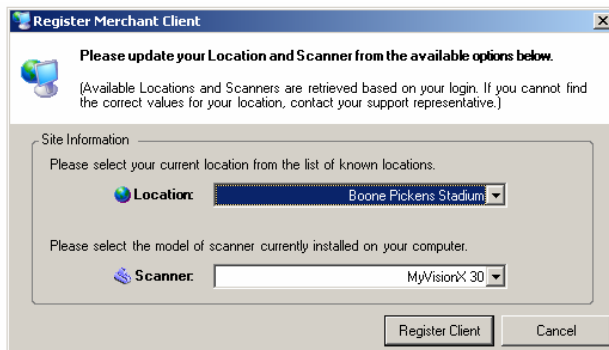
Register Merchant Client

Please update your Location and Scanner from the available options below.

(Available Locations and Scanners are retrieved based on your login. If you cannot find the correct values for your location, contact your support representative.)

Site Information

Please select your current location from the list of known locations.

Location: Boone Pickens Stadium

Please select the model of scanner currently installed on your computer.

Scanner: MyVisionX 30

Register Client

Cancel